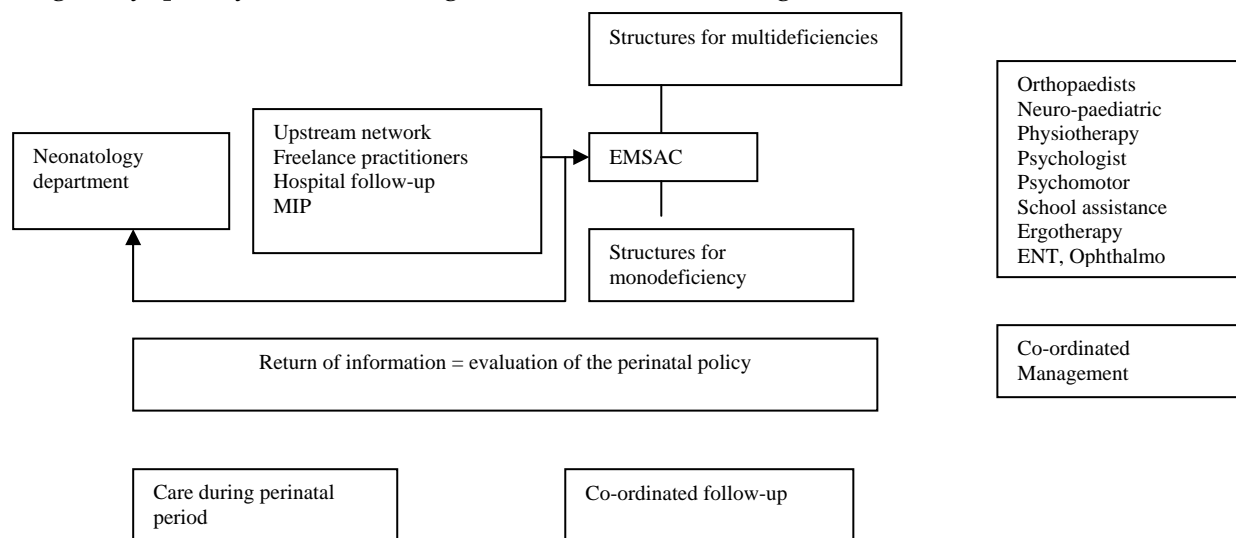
Structures for multideficiencies

Neonatology department

Upstream network
Freelance practitioners
Hospital follow-up
MIP

EMSAC

Structures for monodeficiency

Orthopaedists
Neuro-paediatric
Physiotherapy
Psychologist
Psychomotor
School assistance
Ergotherapy
ENT, Ophthalmo

Return of information = evaluation of the perinatal policy

Co-ordinated Management

Care during perinatal period

Co-ordinated follow-up